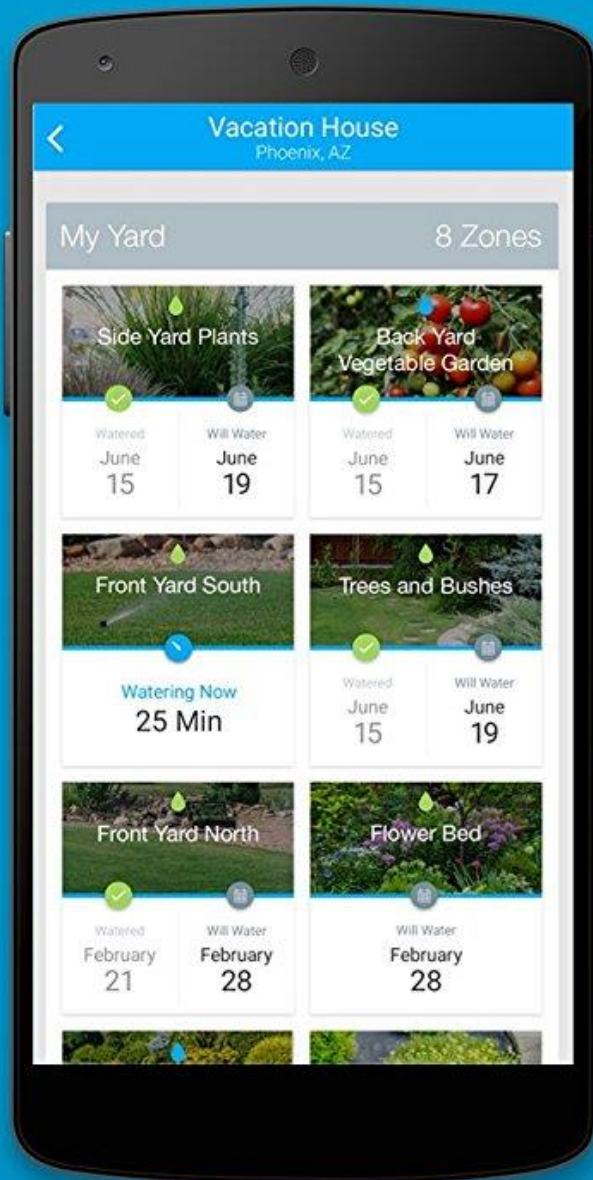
Vacation House
Phoenix, AZ

My Yard
8 Zones

Side Yard Plants
Watered
June
15
Will Water
June
19

Back Yard Vegetable Garden
Watered
June
15
Will Water
June
17

Front Yard South
Watering Now
25 Min

Trees and Bushes
Watered
June
15
Will Water
June
19

Front Yard North
Watered
February
21
Will Water
February
28

Flower Bed
Will Water
February
28